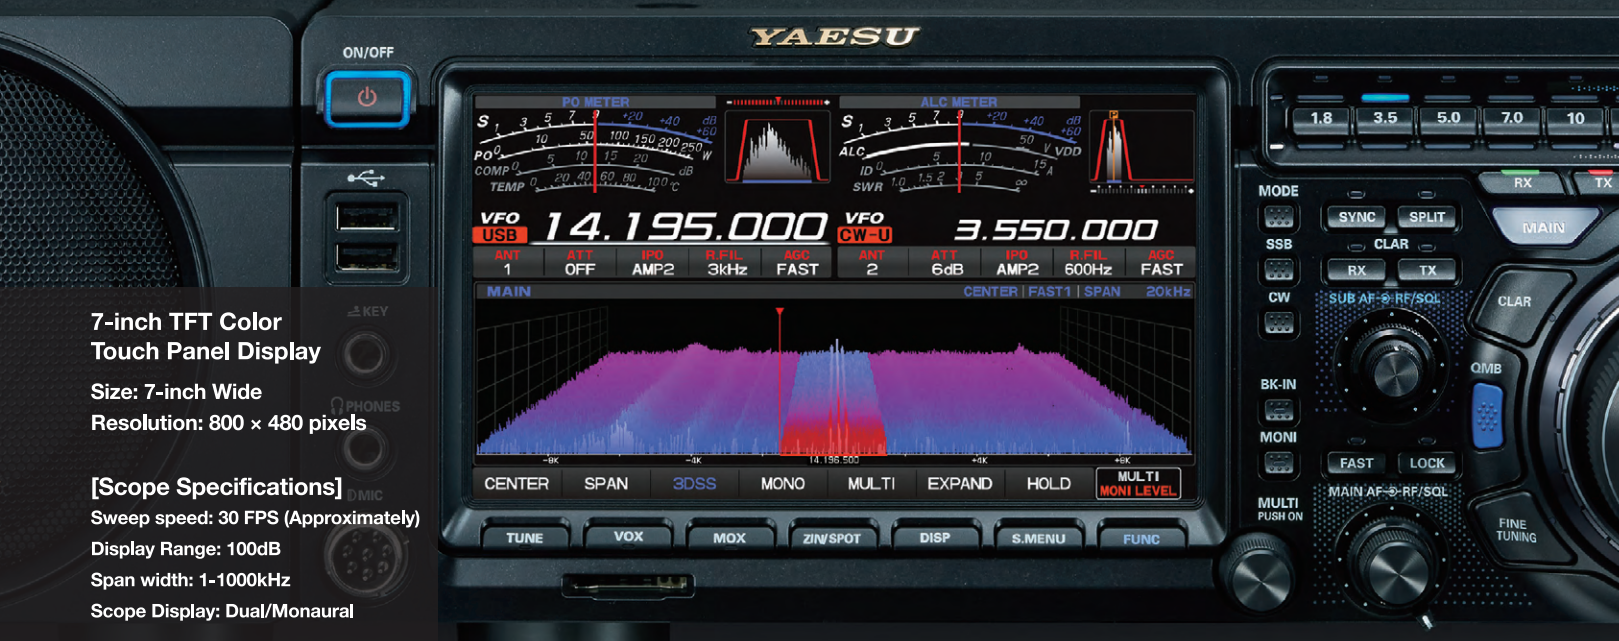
YAESU

ON/OFF

KEY

PHONES

DMIC

7-inch TFT Color
Touch Panel Display

Size: 7-inch Wide
Resolution: 800 × 480 pixels

[Scope Specifications]
Sweep speed: 30 FPS (Approximately)
Display Range: 100dB
Span width: 1-1000kHz
Scope Display: Dual/Monaural

PO METER
S 1 3 5 7 9 +20 +40 +60 dB
PO 0 10 50 100 150 200 250 W
COMP 0 5 10 15 20 dB
TEMP 0 20 40 60 80 100 °C

ALC METER
S 1 3 5 7 9 +20 +40 +60 dB
ALC
ID 0 5 10 15 A
SWR 1.0 1.5 2 3 5 ∞
50 V VDD

VFO USB 14.195.000
VFO CW-U 3.550.000

| ANT | ATT | IPO | R.FIL | AGC | ANT | ATT | IPO | R.FIL | AGC |
|---|---|---|---|---|---|---|---|---|---|
| 1 | OFF | AMP2 | 3kHz | FAST | 2 | 6dB | AMP2 | 600Hz | FAST |

MAIN
CENTER | FAST1 | SPAN 20kHz

-8K -4K 14.195.500 +4K +8K

CENTER SPAN 3DSS MONO MULTI EXPAND HOLD MULTI MONI LEVEL

TUNE VOX MOX ZIN/SPOT DISP S.MENU FUNC

1.8 3.5 5.0 7.0 10
RX TX
MAIN
MODE
SSB
CW
BK-IN
MONI
MULTI PUSH ON
SYNC SPLIT
CLAR
RX TX
SUB AF-RF/SQL
CLAR
QMB
FAST LOCK
MAIN AF-RF/SQL
FINE TUNING